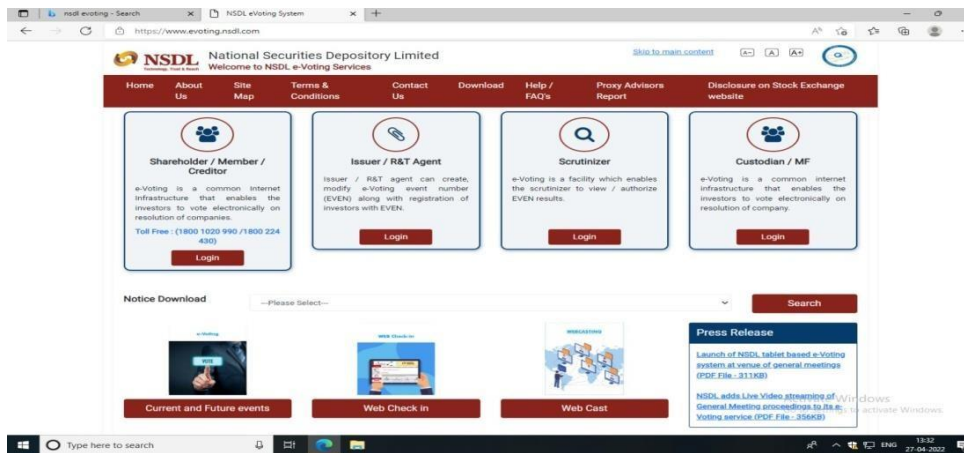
nsdl evoting - Search
NSDL eVoting System
https://www.evoting.nsdl.com

NSDL
National Securities Depository Limited
Welcome to NSDL e-Voting Services

Skip to main content
A- A A+

Home | About Us | Site Map | Terms & Conditions | Contact Us | Download | Help / FAQ's | Proxy Advisors Report | Disclosure on Stock Exchange website

Shareholder / Member / Creditor
e-Voting is a common internet infrastructure that enables the investors to vote electronically on resolution of companies.
Toll Free : (1800 1020 990 /1800 224 430)
Login

Issuer / R&T Agent
Issuer / R&T agent can create, modify e-Voting event number (EVEN) along with registration of investors with EVEN.
Login

Scrutinizer
e-Voting is a facility which enables the scrutinizer to view / authorize EVEN results.
Login

Custodian / MF
e-Voting is a common internet infrastructure that enables the investors to vote electronically on resolution of company.
Login

Notice Download
--Please Select--
Search

e-Voting
VOTE
Current and Future events

WEB Check-in
Web Check in

WEBCASTING
Web Cast

Press Release
Launch of NSDL tablet based e-Voting system at venue of general meetings (PDF File - 311KB)
NSDL adds Live Video streaming of General Meeting proceedings to its e-Voting service (PDF File - 356KB)

Activate Windows
Go to Settings to activate Windows.

Type here to search
ENG 13:32 27-04-2022